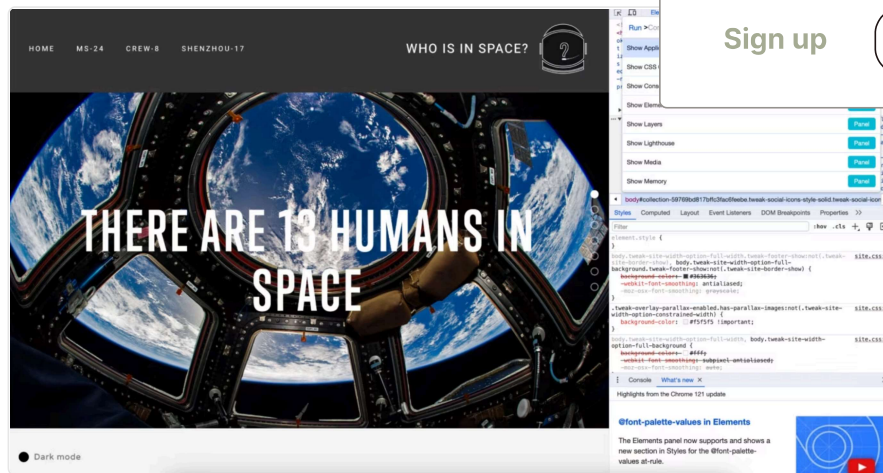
HOME MS-24 CREW-8 SHENZHOU-17

WHO IS IN SPACE?

?

THERE ARE 13 HUMANS IN SPACE

Dark mode

Run >Co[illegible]

Show Appli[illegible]

Show CSS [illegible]

Show Cons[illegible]

Show Eleme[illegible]

Show Layers Panel

Show Lighthouse Panel

Show Media Panel

Show Memory Panel

Sign up

body#collection-5976bd817bffc3fac6feebe.tweak-social-icons-style-solid.tweak-social-icon

Styles Computed Layout Event Listeners DOM Breakpoints Properties >>

Filter :hov .cls +

element.style {
}

body.tweak-site-width-option-full-width.tweak-footer-show:not(.tweak-site-border-show), body.tweak-site-width-option-full-background.tweak-footer-show:not(.tweak-site-border-show) { site.css
background-color: #363636;
-webkit-font-smoothing: antialiased;
-moz-osx-font-smoothing: grayscale;
}

.tweak-overlay-parallax-enabled.has-parallax-images:not(.tweak-site-width-option-constrained-width) { site.css
background-color: #f5f5f5 !important;
}

body.tweak-site-width-option-full-width, body.tweak-site-width-option-full-background { site.css
background-color: #fff;
-webkit-font-smoothing: subpixel-antialiased;
-moz-osx-font-smoothing: auto;

Console What's new ×

Highlights from the Chrome 121 update

@font-palette-values in Elements

The Elements panel now supports and shows a new section in Styles for the @font-palette-values at-rule.